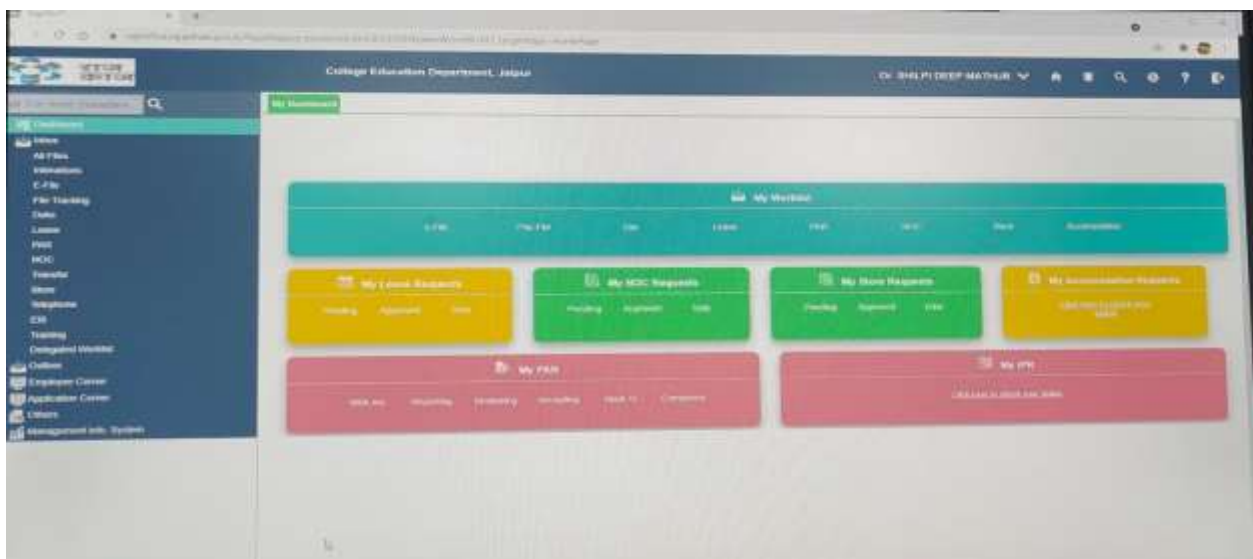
College Education Department, Jaipur

Dr. SHILPI DEEP MATHUR

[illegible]

My Dashboard

Dashboard
Inbox
All Files
Intimations
E-File
File Tracking
Dak
Leave
PAR
NOC
Transfer
Store
Telephone
ER
Training
Delegated Worklist
Outbox
Employee Corner
Application Corner
Others
Management Info. System

My Worklist
E-File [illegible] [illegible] Leave PAR NOC Store Accommodation

My Leave Requests
Pending Approved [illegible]

My NOC Requests
Pending Approved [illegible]

My Store Request
Pending Approved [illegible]

My Accommodation Requests
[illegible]

My PAR
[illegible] Reporting Reviewing Accepting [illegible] Completed

My IPR
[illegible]